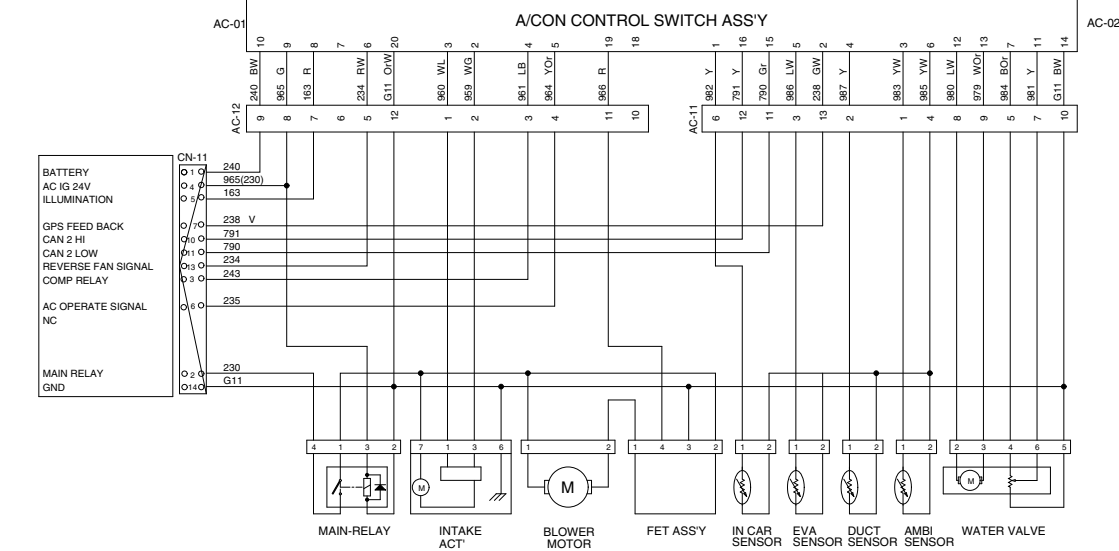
AC-01
A/CON CONTROL SWITCH ASS'Y
AC-02

10 9 8 7 6 20 3 2 4 5 19 18
240 BW
965 G
163 R
234 RW
G11 OrW
960 WL
959 WG
961 LB
964 YOr
966 R
AC-12
9 8 7 6 5 12 1 2 3 4 11 10

1 16 15 5 2 4 3 6 12 13 7 11 14
982 Y
791 Y
790 Gr
986 LW
238 GW
987 Y
983 YW
985 YW
980 LW
979 WOr
984 BOr
981 Y
G11 BW
AC-11
6 12 11 3 13 2 1 4 8 9 5 7 10

CN-11
BATTERY
AC IG 24V
ILLUMINATION
GPS FEED BACK
CAN 2 HI
CAN 2 LOW
REVERSE FAN SIGNAL
COMP RELAY
AC OPERATE SIGNAL
NC
MAIN RELAY
GND

1 4 5 7 10 11 13 3 6 2 14
240
965(230)
163
238 V
791
790
234
243
235
230
G11

4 1 3 2
7 1 3 6
M
1 2
M
1 4 3 2
1 2
1 2
1 2
1 2
2 3 4 6 5
M

MAIN-RELAY
INTAKE ACT'
BLOWER MOTOR
FET ASS'Y
IN CAR SENSOR
EVA SENSOR
DUCT SENSOR
AMBI SENSOR
WATER VALVE